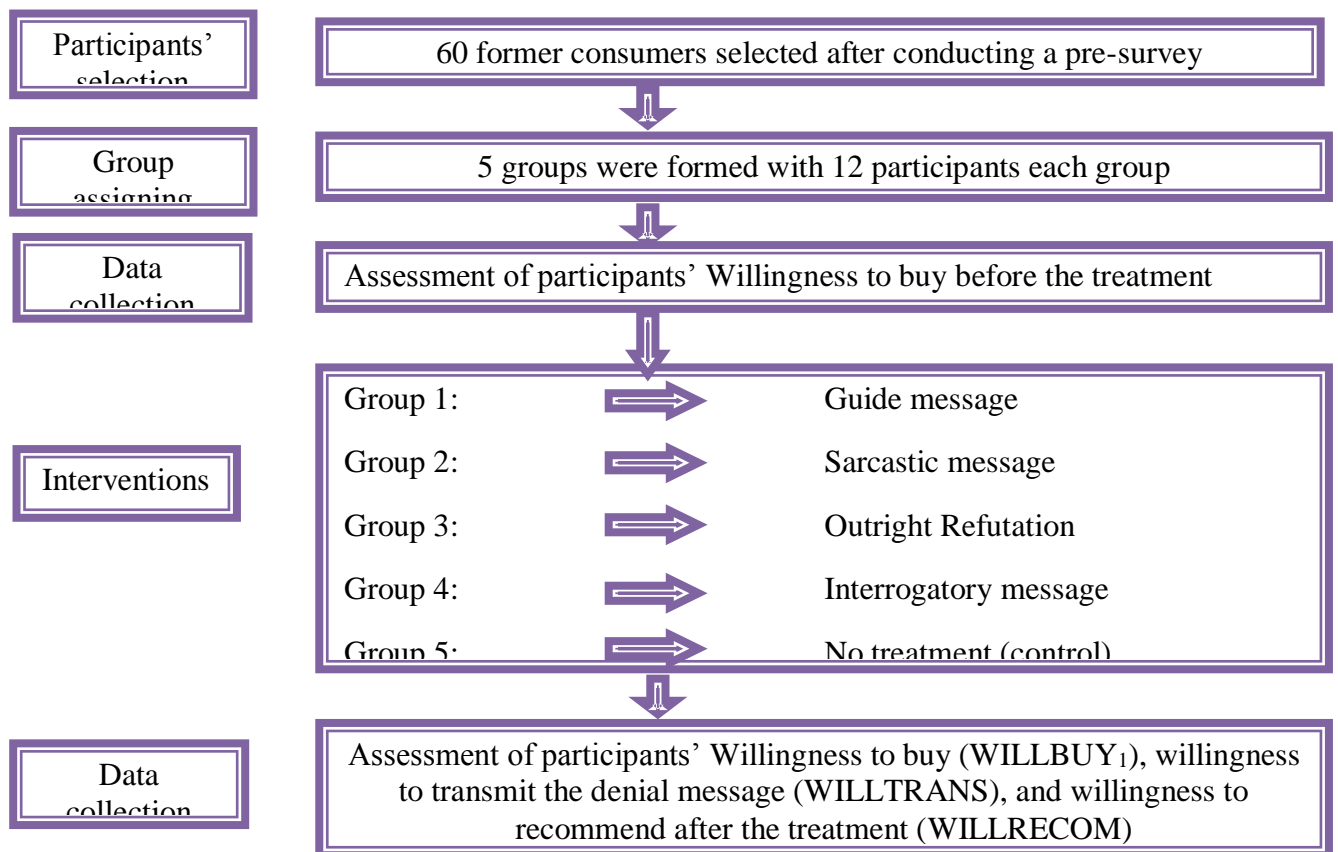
Participants' selection

60 former consumers selected after conducting a pre-survey

Group assigning

5 groups were formed with 12 participants each group

Data collection

Assessment of participants' Willingness to buy before the treatment

Interventions

Group 1: Guide message

Group 2: Sarcastic message

Group 3: Outright Refutation

Group 4: Interrogatory message

Group 5: No treatment (control)

Data collection

Assessment of participants' Willingness to buy ($WILLBUY_1$), willingness to transmit the denial message (WILLTRANS), and willingness to recommend after the treatment (WILLRECOM)